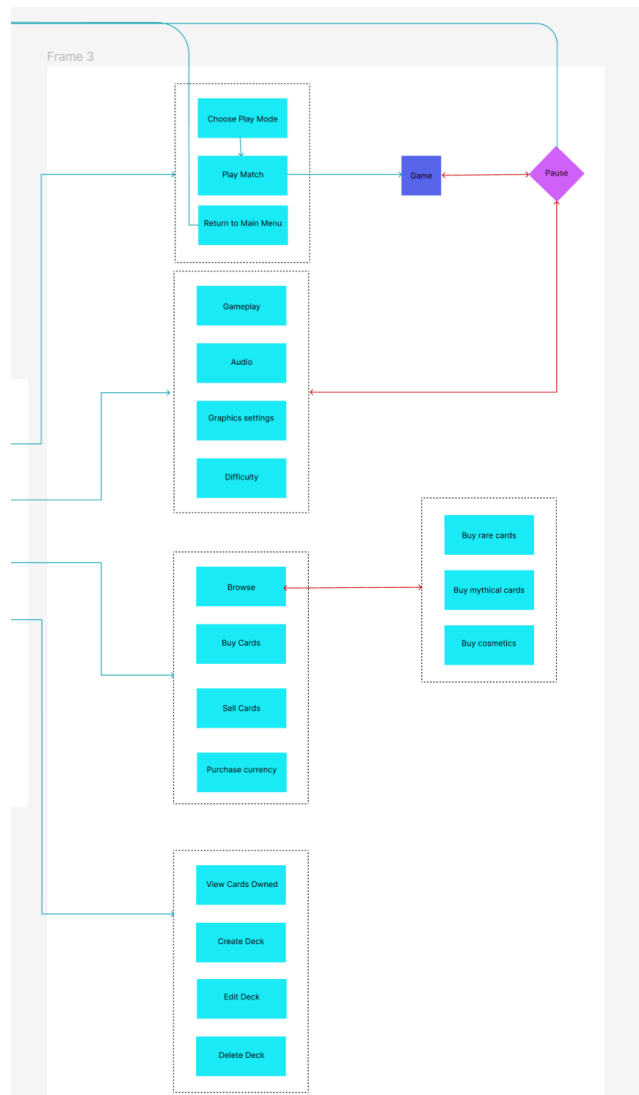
Frame 3

Choose Play Mode

Play Match

Return to Main Menu

Game

Pause

Gameplay

Audio

Graphics settings

Difficulty

Buy rare cards

Buy mythical cards

Buy cosmetics

Browse

Buy Cards

Sell Cards

Purchase currency

View Cards Owned

Create Deck

Edit Deck

Delete Deck